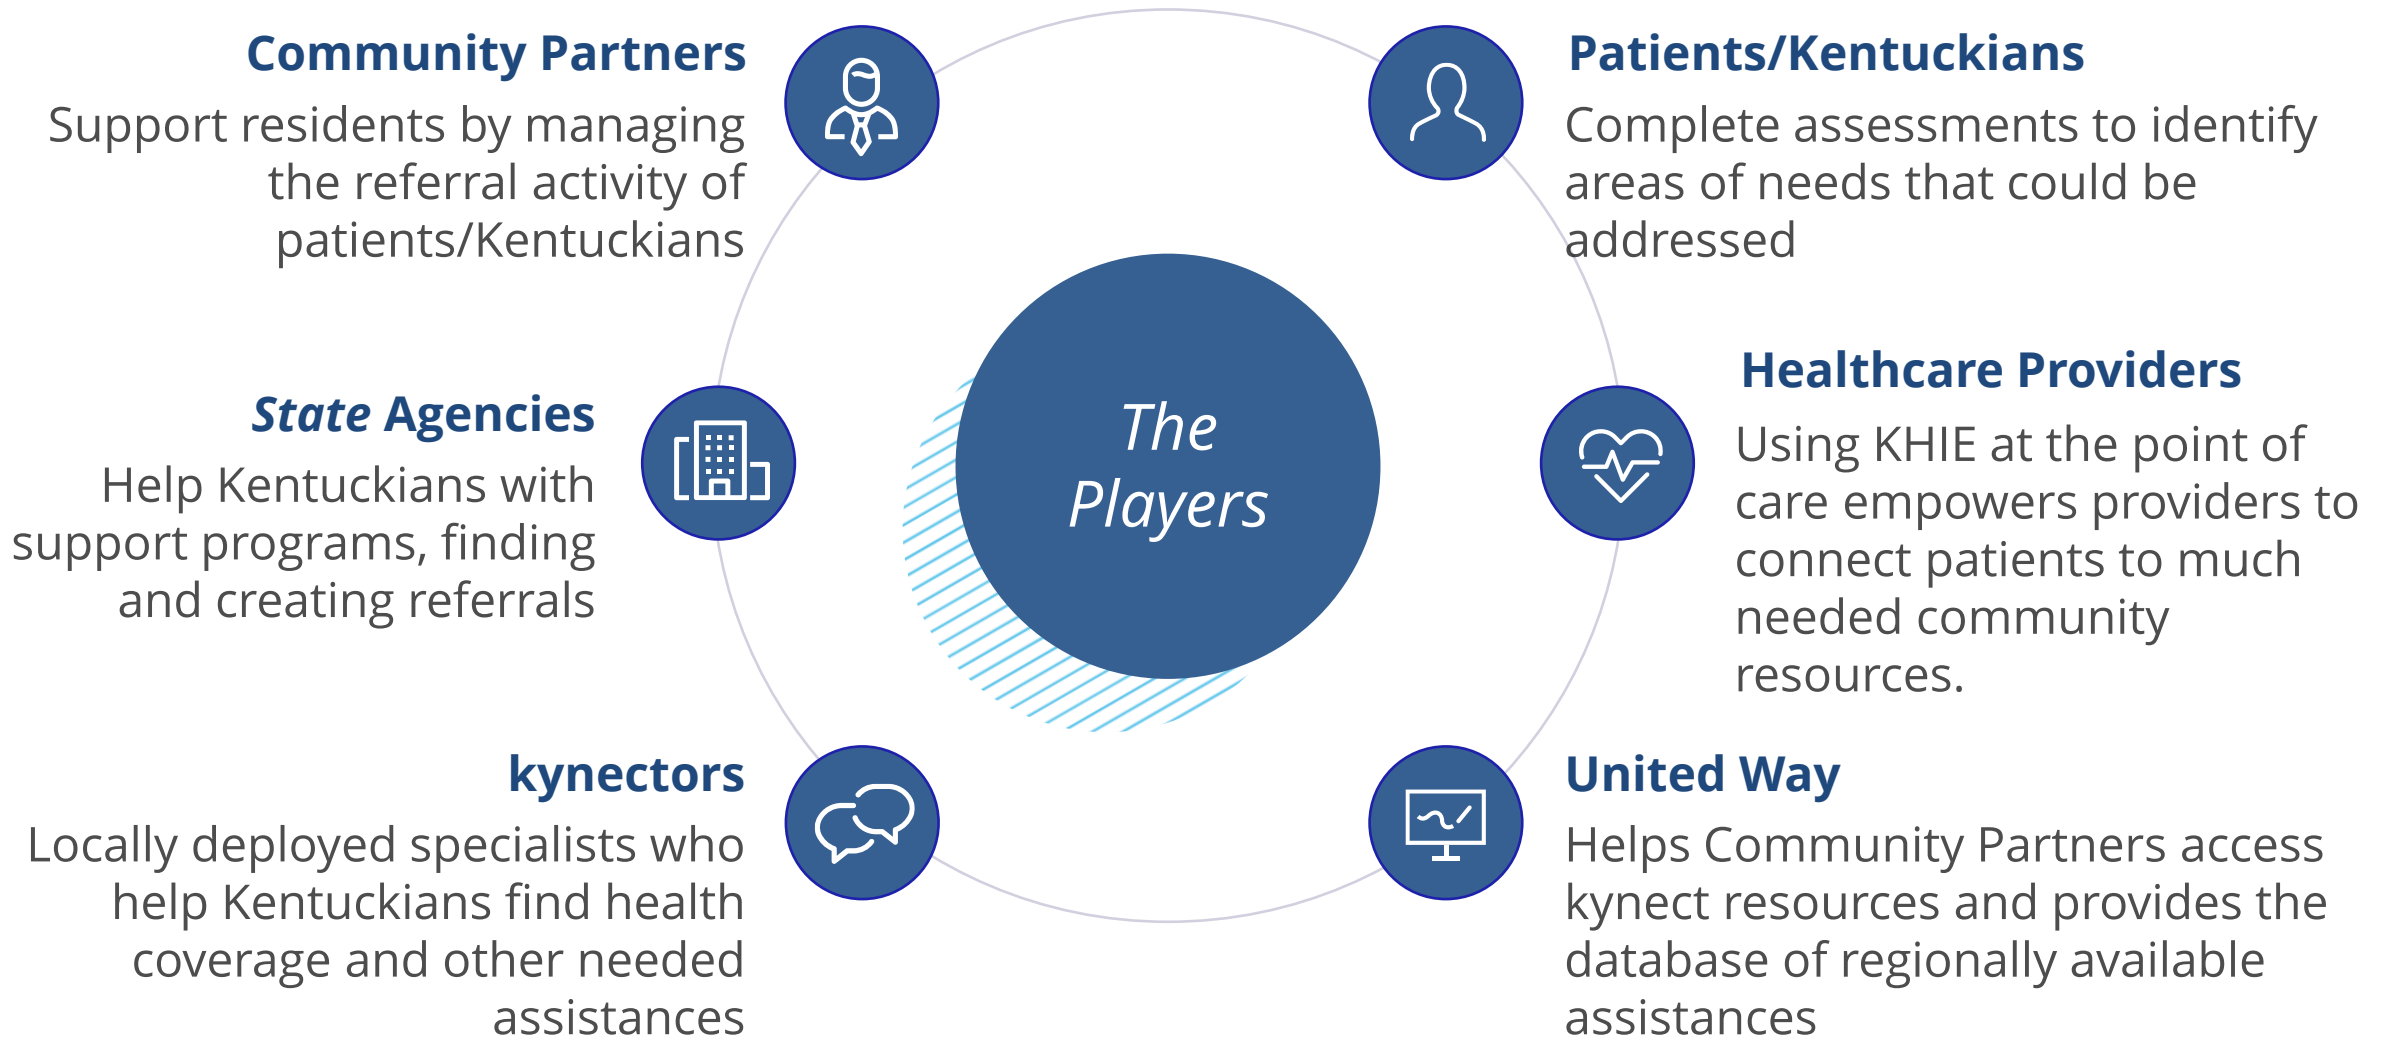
The Players

Community Partners
Support residents by managing the referral activity of patients/Kentuckians

Patients/Kentuckians
Complete assessments to identify areas of needs that could be addressed

State Agencies
Help Kentuckians with support programs, finding and creating referrals

Healthcare Providers
Using KHIE at the point of care empowers providers to connect patients to much needed community resources.

kynectors
Locally deployed specialists who help Kentuckians find health coverage and other needed assistances

United Way
Helps Community Partners access kynect resources and provides the database of regionally available assistances